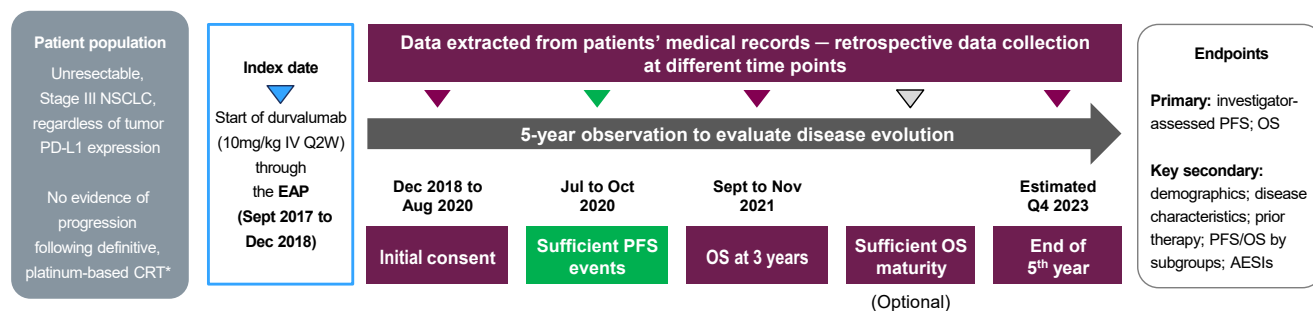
Patient population

Unresectable, Stage III NSCLC, regardless of tumor PD-L1 expression

No evidence of progression following definitive, platinum-based CRT*

Index date

Start of durvalumab (10mg/kg IV Q2W) through the **EAP** (Sept 2017 to Dec 2018)

Data extracted from patients' medical records ─ retrospective data collection at different time points

5-year observation to evaluate disease evolution

Dec 2018 to Aug 2020

Initial consent

Jul to Oct 2020

Sufficient PFS events

Sept to Nov 2021

OS at 3 years

Sufficient OS maturity

(Optional)

Estimated Q4 2023

End of $5^{th}$ year

Endpoints

**Primary:** investigator-assessed PFS; OS

**Key secondary:** demographics; disease characteristics; prior therapy; PFS/OS by subgroups; AESIs